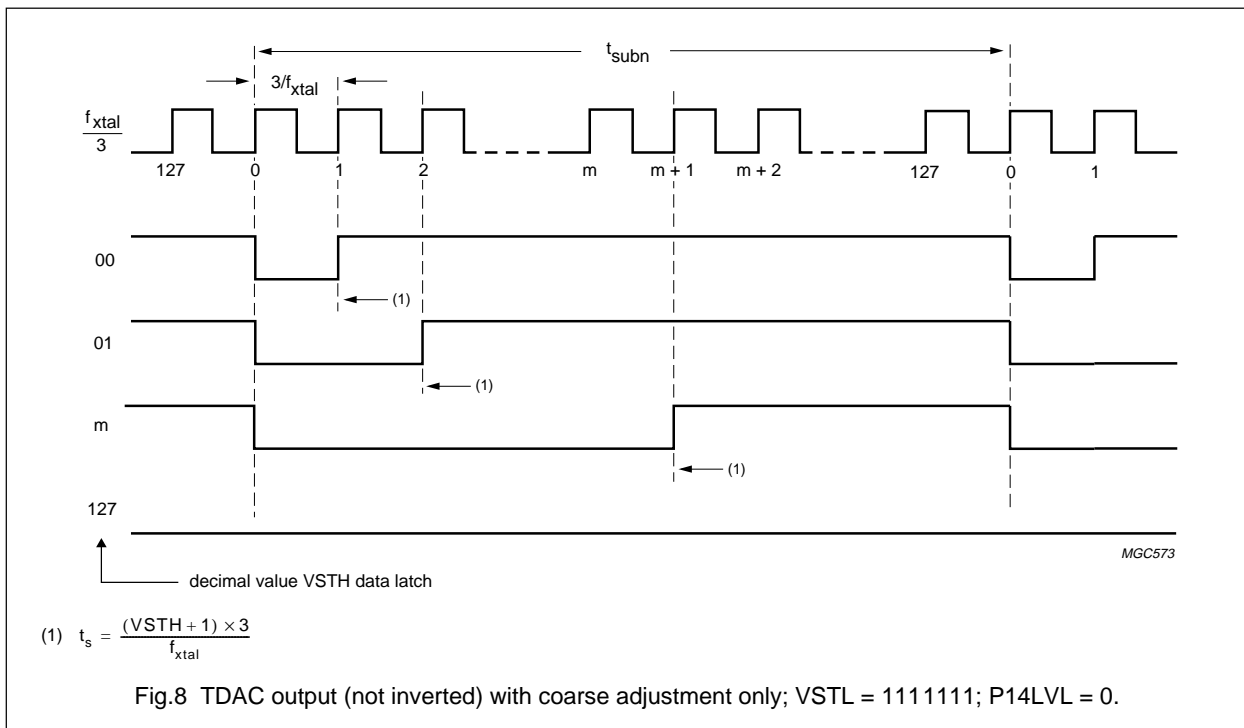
$t_{subn}$

$3/f_{xtal}$

$\frac{f_{xtal}}{3}$

127 0 1 2 m m + 1 m + 2 127 0 1

00

(1)

01

(1)

m

(1)

127

MGC573

decimal value VSTH data latch

(1) $t_s = \frac{(VSTH + 1) \times 3}{f_{xtal}}$

Fig.8 TDAC output (not inverted) with coarse adjustment only; VSTL = 1111111; P14LVL = 0.